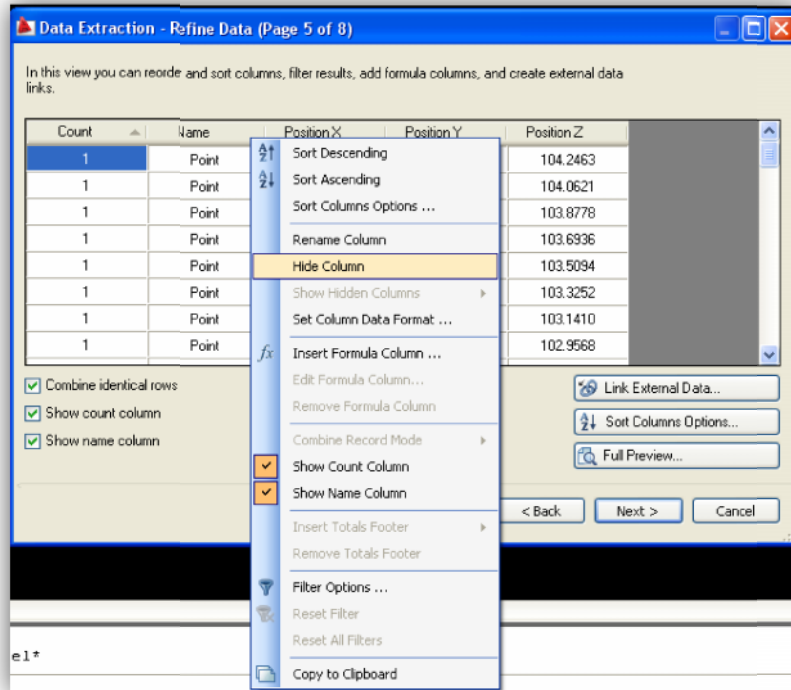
Data Extraction - Refine Data (Page 5 of 8)

In this view you can reorde and sort columns, filter results, add formula columns, and create external data links.

| Count | Name | Position X | Position Y | Position Z |
|---|---|---|---|---|
| 1 | Point | | | 104.2463 |
| 1 | Point | | | 104.0621 |
| 1 | Point | | | 103.8778 |
| 1 | Point | | | 103.6936 |
| 1 | Point | | | 103.5094 |
| 1 | Point | | | 103.3252 |
| 1 | Point | | | 103.1410 |
| 1 | Point | | | 102.9568 |

Sort Descending
Sort Ascending
Sort Columns Options ...
Rename Column
Hide Column
Show Hidden Columns
Set Column Data Format ...
Insert Formula Column ...
Edit Formula Column...
Remove Formula Column
Combine Record Mode
Show Count Column
Show Name Column
Insert Totals Footer
Remove Totals Footer
Filter Options ...
Reset Filter
Reset All Filters
Copy to Clipboard

Combine identical rows
Show count column
Show name column

Link External Data...
Sort Columns Options...
Full Preview...

< Back
Next >
Cancel

el*